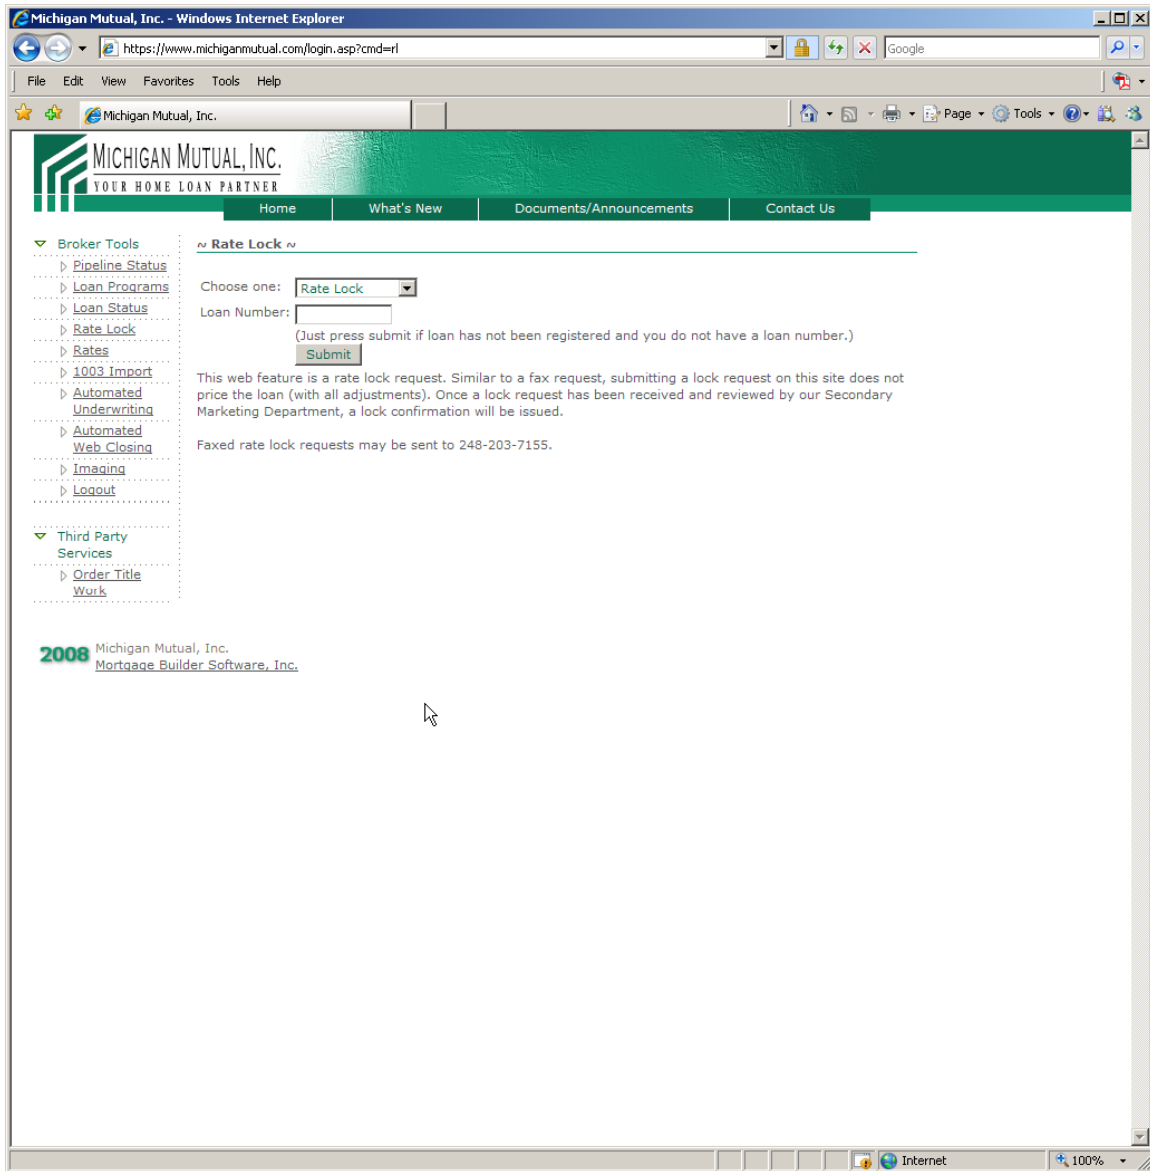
Michigan Mutual, Inc. - Windows Internet Explorer

https://www.michiganmutual.com/login.asp?cmd=rl

Google

File Edit View Favorites Tools Help

Michigan Mutual, Inc.

Page Tools

MICHIGAN MUTUAL, INC.
YOUR HOME LOAN PARTNER

Home | What's New | Documents/Announcements | Contact Us

Broker Tools
Pipeline Status
Loan Programs
Loan Status
Rate Lock
Rates
1003 Import
Automated Underwriting
Automated Web Closing
Imaging
Logout

Third Party Services
Order Title Work

~ Rate Lock ~

Choose one: Rate Lock
Loan Number:
(Just press submit if loan has not been registered and you do not have a loan number.)
Submit

This web feature is a rate lock request. Similar to a fax request, submitting a lock request on this site does not price the loan (with all adjustments). Once a lock request has been received and reviewed by our Secondary Marketing Department, a lock confirmation will be issued.

Faxed rate lock requests may be sent to 248-203-7155.

2008 Michigan Mutual, Inc.
Mortgage Builder Software, Inc.

Internet

100%